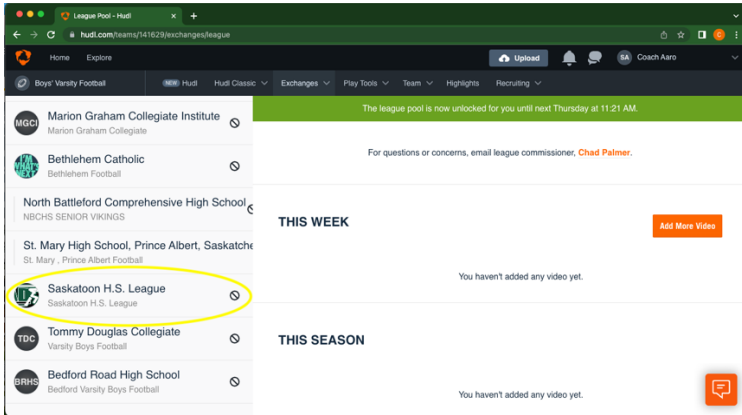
League Pool - Hudl

hudl.com/teams/141629/exchanges/league

Home Explore

Upload

SA Coach Aaro

Boys' Varsity Football

NEW Hudl Hudl Classic Exchanges Play Tools Team Highlights Recruiting

MGCI Marion Graham Collegiate Institute
Marion Graham Collegiate

Bethlehem Catholic
Bethlehem Football

North Battleford Comprehensive High School
NBCHS SENIOR VIKINGS

St. Mary High School, Prince Albert, Saskatche
St. Mary , Prince Albert Football

Saskatoon H.S. League
Saskatoon H.S. League

TDC Tommy Douglas Collegiate
Varsity Boys Football

BRHS Bedford Road High School
Bedford Varsity Boys Football

The league pool is now unlocked for you until next Thursday at 11:21 AM.

For questions or concerns, email league commissioner, Chad Palmer.

THIS WEEK

Add More Video

You haven't added any video yet.

THIS SEASON

You haven't added any video yet.